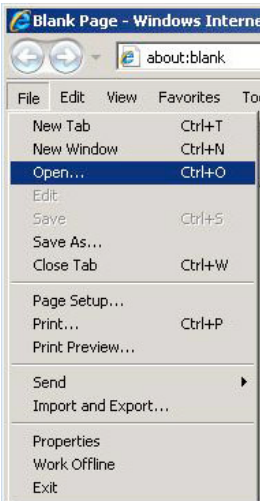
Blank Page - Windows Interne

about:blank

File Edit View Favorites To

New Tab Ctrl+T
New Window Ctrl+N
Open... Ctrl+O
Edit
Save Ctrl+S
Save As...
Close Tab Ctrl+W

Page Setup...
Print... Ctrl+P
Print Preview...

Send
Import and Export...

Properties
Work Offline
Exit